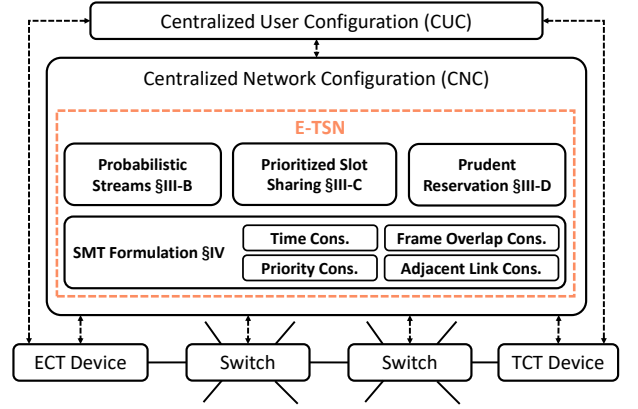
Centralized User Configuration (CUC)

Centralized Network Configuration (CNC)

E-TSN

Probabilistic Streams §III-B

Prioritized Slot Sharing §III-C

Prudent Reservation §III-D

SMT Formulation §IV

Time Cons.

Frame Overlap Cons.

Priority Cons.

Adjacent Link Cons.

ECT Device

Switch

Switch

TCT Device